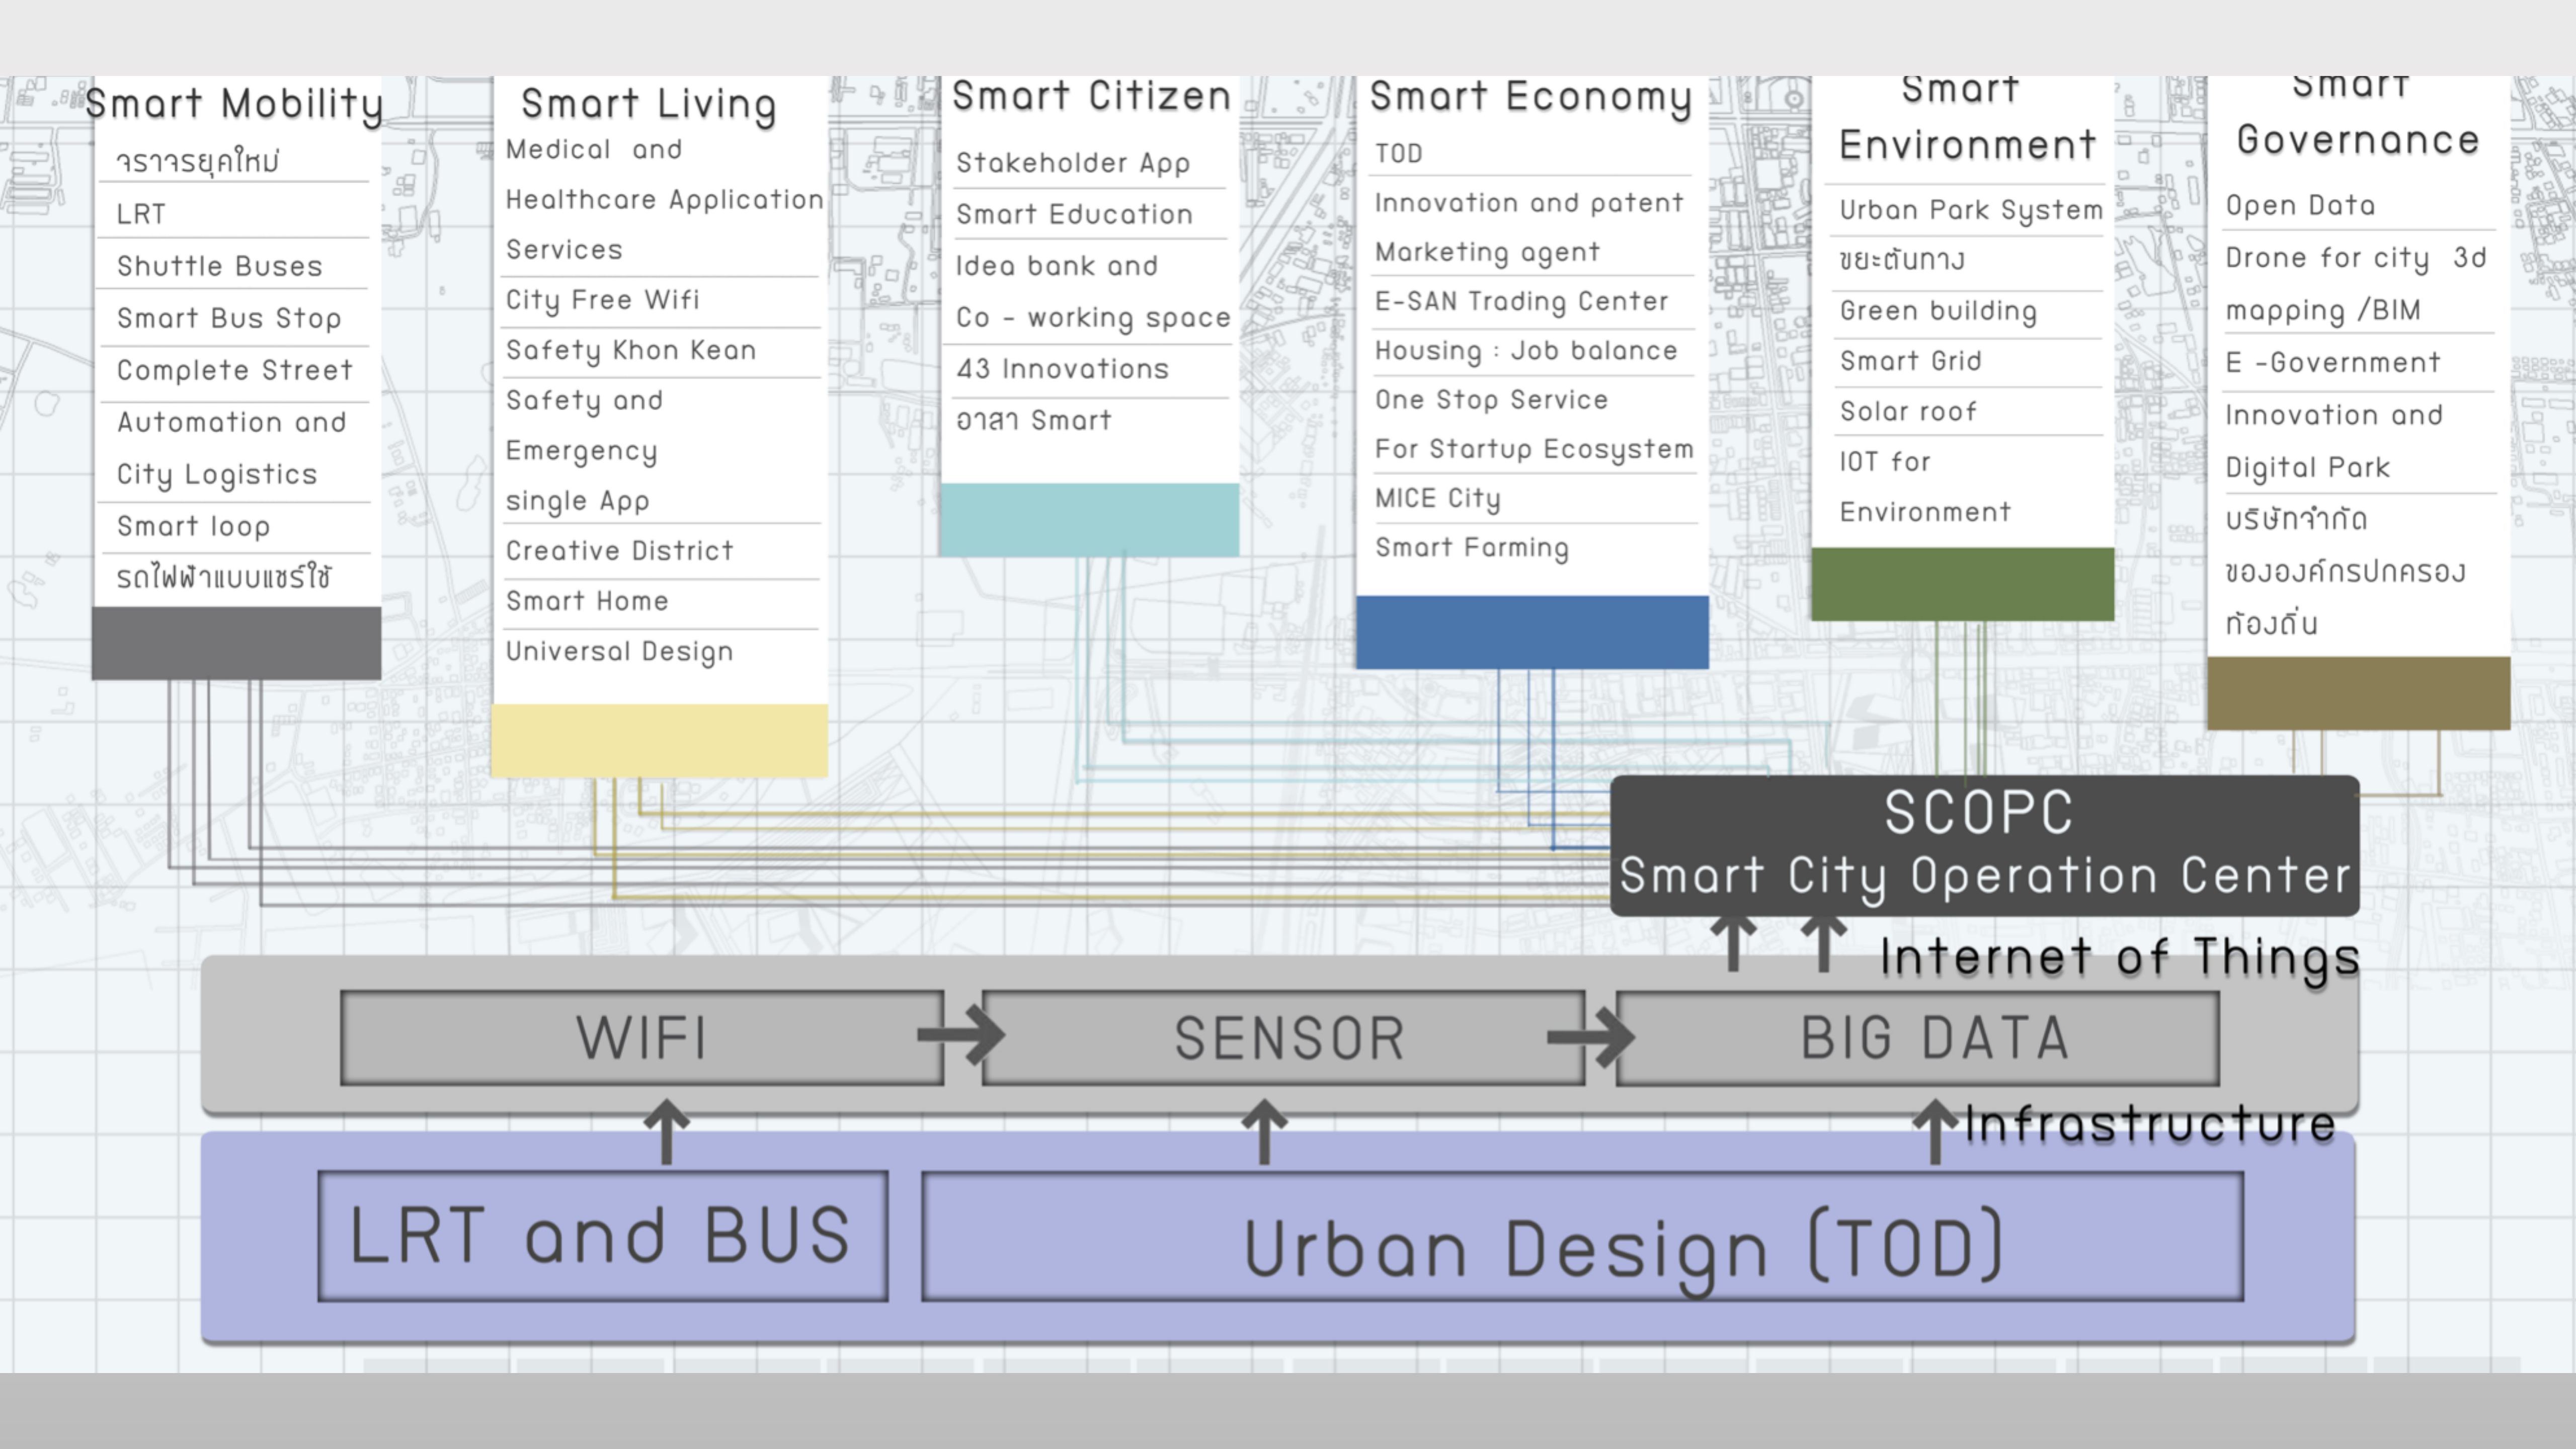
Smart Mobility

จราจรยุคใหม่

LRT

Shuttle Buses

Smart Bus Stop

Complete Street

Automation and City Logistics

Smart loop

รถไฟฟ้าแบบแชร์ใช้

Smart Living

Medical and Healthcare Application Services

City Free Wifi

Safety Khon Kean

Safety and Emergency single App

Creative District

Smart Home

Universal Design

Smart Citizen

Stakeholder App

Smart Education

Idea bank and Co - working space

43 Innovations

อาสา Smart

Smart Economy

TOD

Innovation and patent

Marketing agent

E-SAN Trading Center

Housing : Job balance

One Stop Service

For Startup Ecosystem

MICE City

Smart Farming

Smart Environment

Urban Park System

ขยะต้นทาง

Green building

Smart Grid

Solar roof

IOT for Environment

Smart Governance

Open Data

Drone for city 3d mapping /BIM

E -Government

Innovation and Digital Park

บริษัทจำกัดขององค์กรปกครองท้องถิ่น

SCOPC
Smart City Operation Center

Internet of Things

WIFI

SENSOR

BIG DATA

Infrastructure

LRT and BUS

Urban Design (TOD)